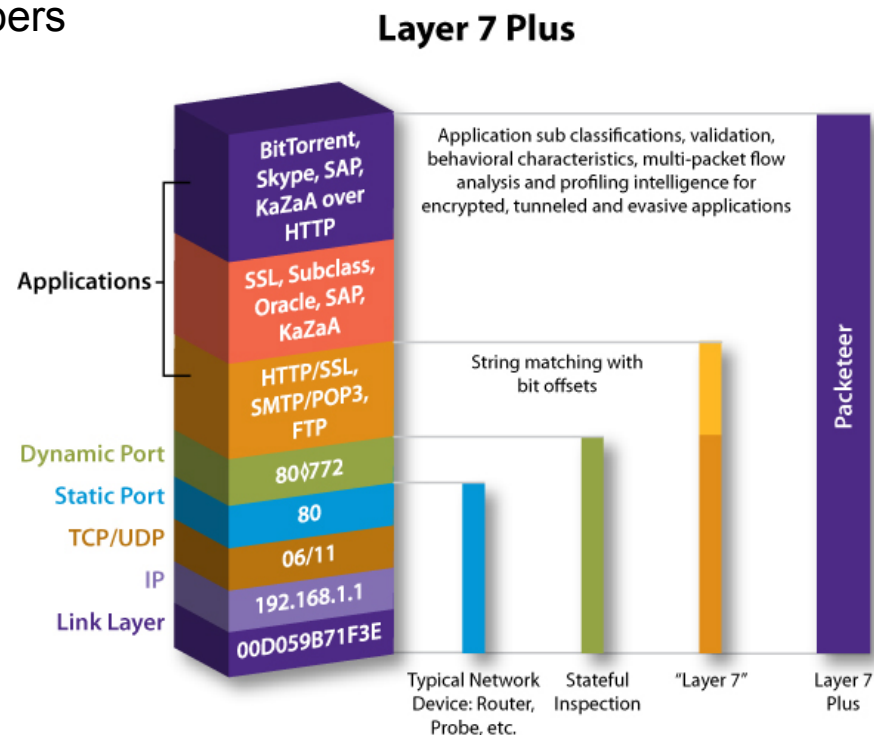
pers

Layer 7 Plus

BitTorrent, Skype, SAP, KaZaA over HTTP

Application sub classifications, validation, behavioral characteristics, multi-packet flow analysis and profiling intelligence for encrypted, tunneled and evasive applications

Applications

SSL, Subclass, Oracle, SAP, KaZaA

Packeteer

HTTP/SSL, SMTP/POP3, FTP

String matching with bit offsets

Dynamic Port

80◊772

Static Port

80

TCP/UDP

06/11

IP

192.168.1.1

Link Layer

00D059B71F3E

Typical Network Device: Router, Probe, etc.

Stateful Inspection

"Layer 7"

Layer 7 Plus